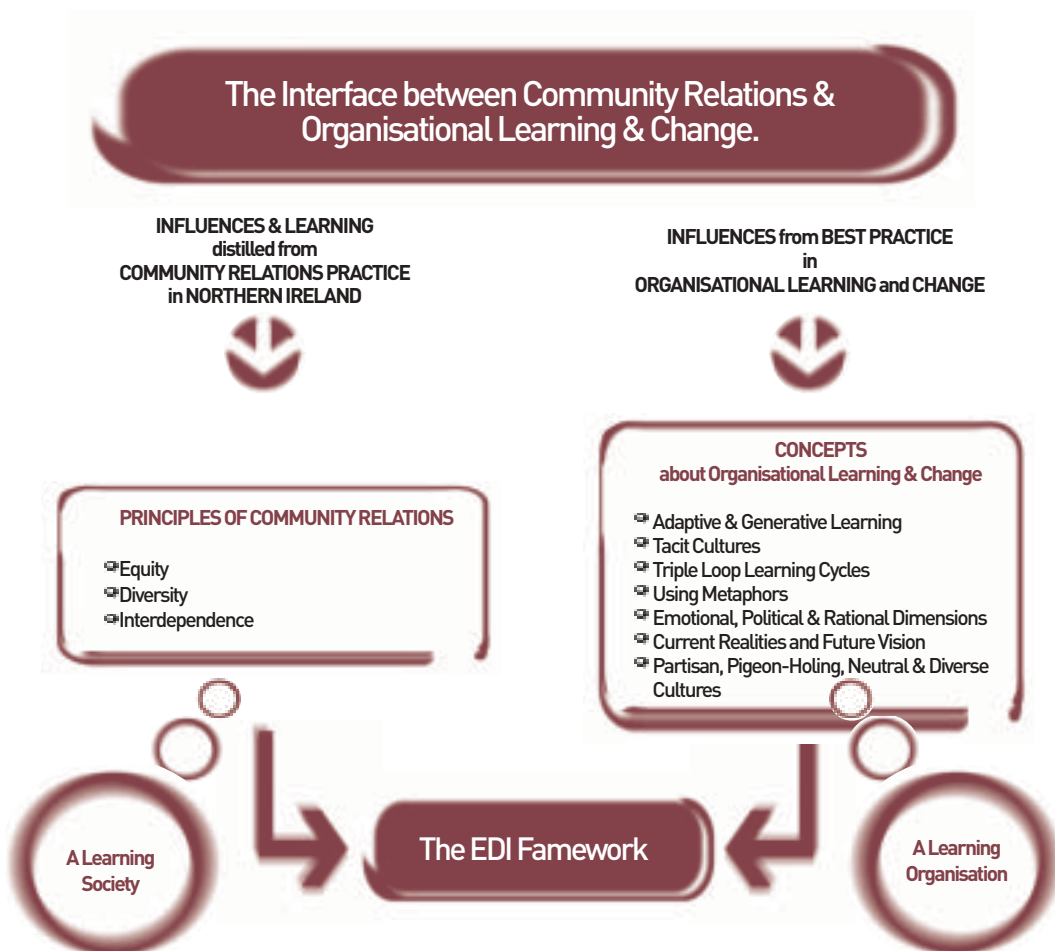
The Interface between Community Relations & Organisational Learning & Change.

INFLUENCES & LEARNING distilled from COMMUNITY RELATIONS PRACTICE in NORTHERN IRELAND

INFLUENCES from BEST PRACTICE in ORGANISATIONAL LEARNING and CHANGE

PRINCIPLES OF COMMUNITY RELATIONS

Equity
Diversity
Interdependence

CONCEPTS about Organisational Learning & Change

Adaptive & Generative Learning
Tacit Cultures
Triple Loop Learning Cycles
Using Metaphors
Emotional, Political & Rational Dimensions
Current Realities and Future Vision
Partisan, Pigeon-Holing, Neutral & Diverse Cultures

A Learning Society

The EDI Famework

A Learning Organisation